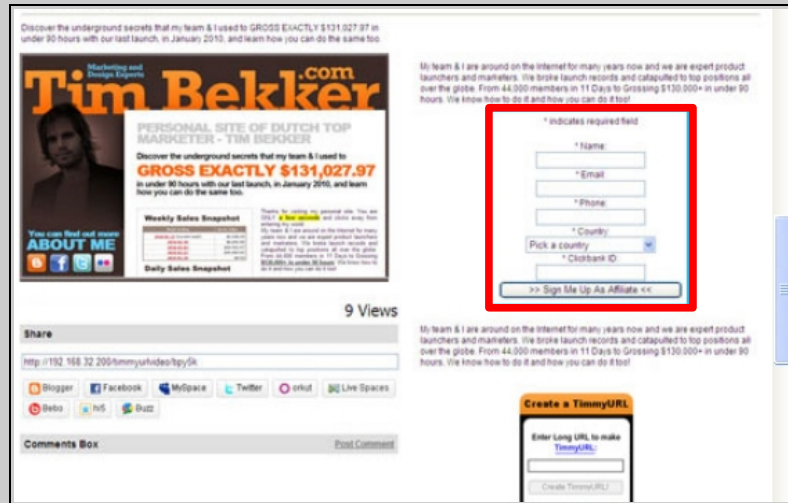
Discover the underground secrets that my team & I used to GROSS EXACTLY $131,027.97 in under 90 hours with our last launch, in January 2010, and learn how you can do the same too

Marketing and Design Experts

Tim Bekker.com

PERSONAL SITE OF DUTCH TOP MARKETER - TIM BEKKER

Discover the underground secrets that my team & I used to

GROSS EXACTLY $131,027.97

in under 90 hours with our last launch, in January 2010, and learn how you can do the same too.

Weekly Sales Snapshot

Daily Sales Snapshot

You can find out more

ABOUT ME

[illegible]

9 Views

Share

http://192.168.32.200/timmyurlvideo/bpy5k

Blogger | Facebook | MySpace | Twitter | orkut | Live Spaces | Bebo | hi5 | Buzz

Comments Box

Post Comment

My team & I are around on the Internet for many years now and we are expert product launchers and marketers. We broke launch records and catapulted to top positions all over the globe. From 44,000 members in 11 Days to Grossing $130,000+ in under 90 hours. We know how to do it and how you can do it too!

* indicates required field

* Name:

* Email:

* Phone:

* Country:

Pick a country

* Clickbank ID:

>> Sign Me Up As Affiliate <<

My team & I are around on the Internet for many years now and we are expert product launchers and marketers. We broke launch records and catapulted to top positions all over the globe. From 44,000 members in 11 Days to Grossing $130,000+ in under 90 hours. We know how to do it and how you can do it too!

Create a TimmyURL

Enter Long URL to make TimmyURL:

Create TimmyURL!